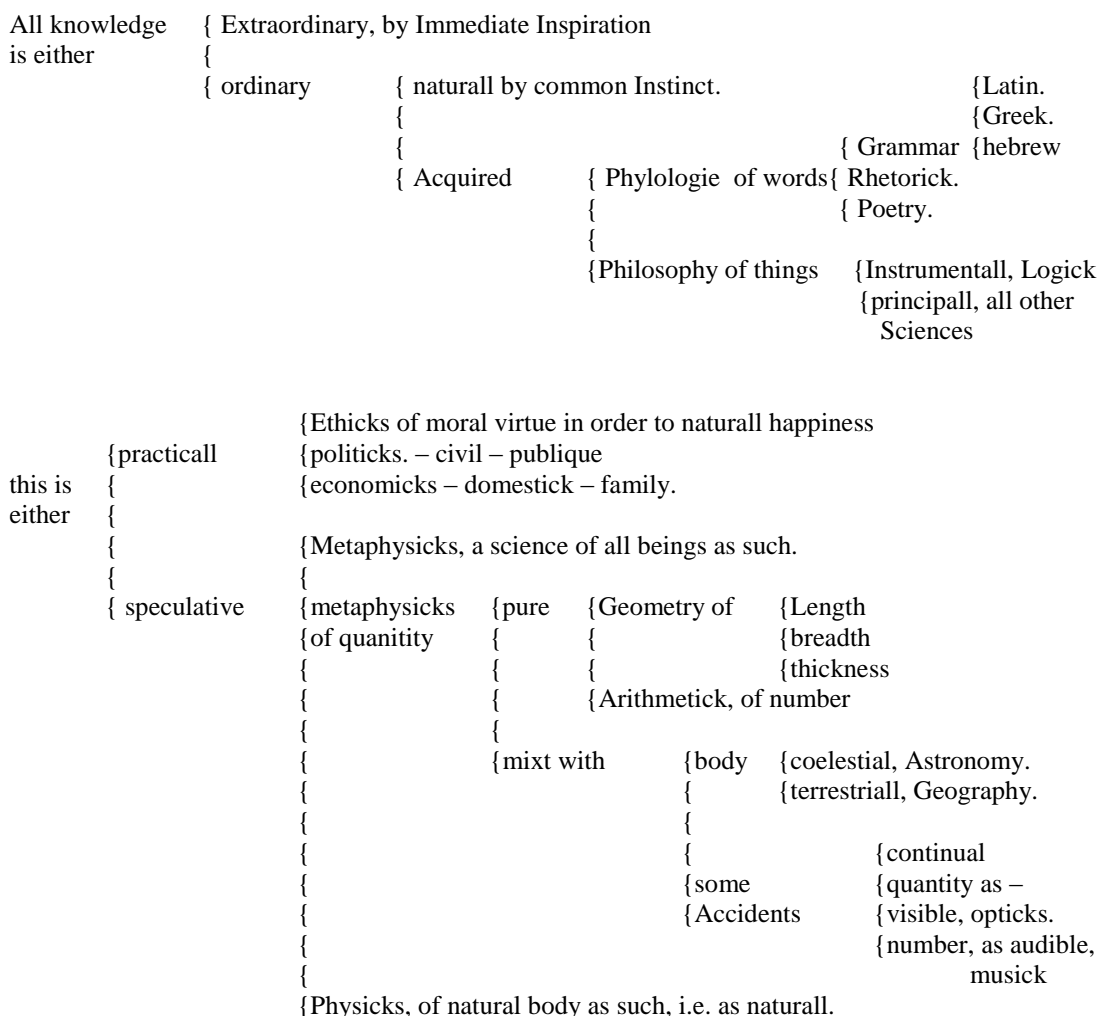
All knowledge is either { Extraordinary, by Immediate Inspiration
{ ordinary { naturall by common Instinct.
{ Acquired { Phylologie of words { Grammar {Latin. {Greek. {hebrew
{ Rhetorick.
{ Poetry.
{Philosophy of things {Instrumentall, Logick
{principall, all other Sciences

this is either {practicall {Ethicks of moral virtue in order to naturall happiness
{politicks. – civil – publique
{economicks – domestick – family.

{ speculative {Metaphysicks, a science of all beings as such.
{metaphysicks of quanitity {pure {Geometry of {Length {breadth {thickness
{Arithmetick, of number
{mixt with {body {coelestial, Astronomy.
{terrestriall, Geography.
{some Accidents {continual quantity as – visible, opticks.
{number, as audible, musick
{Physicks, of natural body as such, i.e. as naturall.